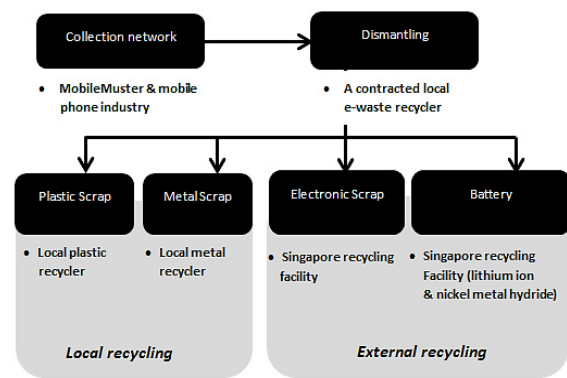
Collection network

• MobileMuster & mobile phone industry

Dismantling

• A contracted local e-waste recycler

Plastic Scrap

• Local plastic recycler

Metal Scrap

• Local metal recycler

Local recycling

Electronic Scrap

• Singapore recycling facility

Battery

• Singapore recycling Facility (lithium ion & nickel metal hydride)

External recycling